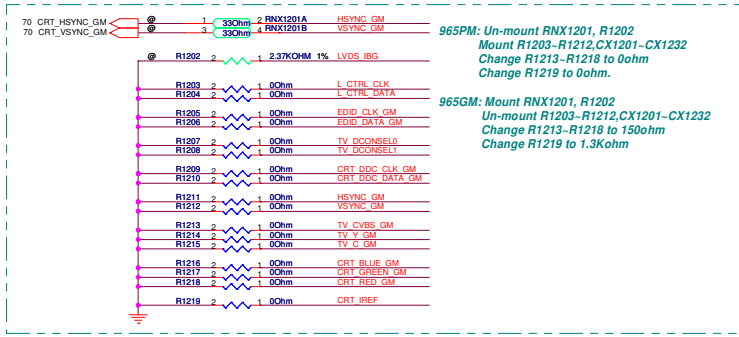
70 CRT_HSYNC_GM
70 CRT_VSYNC_GM
@ 1 33Ohm 2 RNX1201A HSYNC_GM
3 33Ohm 4 RNX1201B VSYNC_GM
@ R1202 2 1 2.37KOHM 1% LVDS_IBG
R1203 2 1 0Ohm L_CTRL_CLK
R1204 2 1 0Ohm L_CTRL_DATA
R1205 2 1 0Ohm EDID_CLK_GM
R1206 2 1 0Ohm EDID_DATA_GM
R1207 2 1 0Ohm TV_DCONSEL0
R1208 2 1 0Ohm TV_DCONSEL1
R1209 2 1 0Ohm CRT_DDC_CLK_GM
R1210 2 1 0Ohm CRT_DDC_DATA_GM
R1211 2 1 0Ohm HSYNC_GM
R1212 2 1 0Ohm VSYNC_GM
R1213 2 1 0Ohm TV_CVBS_GM
R1214 2 1 0Ohm TV_Y_GM
R1215 2 1 0Ohm TV_C_GM
R1216 2 1 0Ohm CRT_BLUE_GM
R1217 2 1 0Ohm CRT_GREEN_GM
R1218 2 1 0Ohm CRT_RED_GM
R1219 2 1 0Ohm CRT_IREF

965PM: Un-mount RNX1201, R1202
Mount R1203~R1212,CX1201~CX1232
Change R1213~R1218 to 0ohm
Change R1219 to 0ohm.

965GM: Mount RNX1201, R1202
Un-mount R1203~R1212,CX1201~CX1232
Change R1213~R1218 to 150ohm
Change R1219 to 1.3Kohm